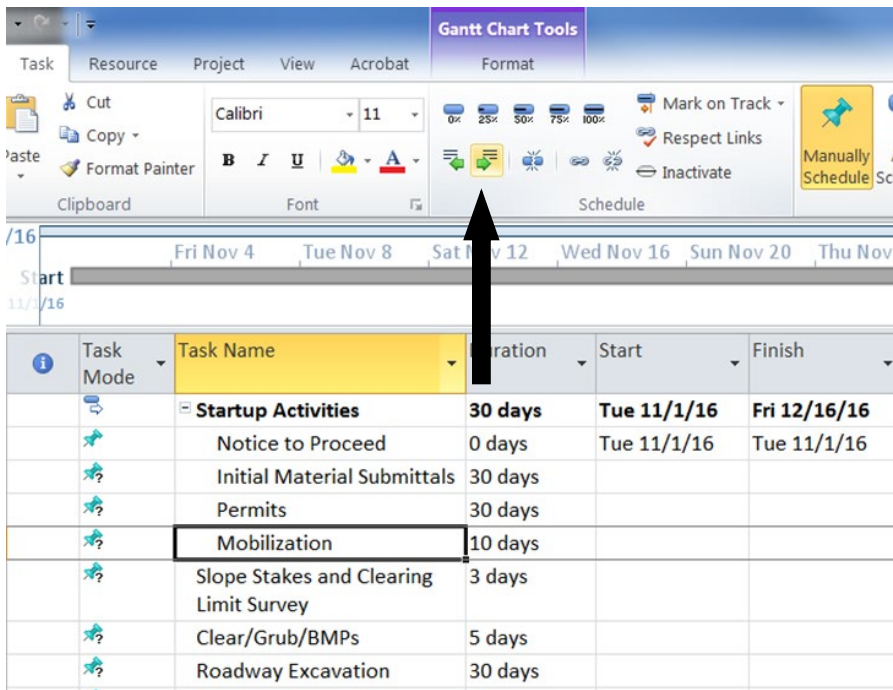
Gantt Chart Tools

Task Resource Project View Acrobat Format

Cut
Copy
Paste
Format Painter
Clipboard

Calibri 11
B I U A
Font

0% 25% 50% 75% 100%
Mark on Track
Respect Links
Inactivate
Schedule

Manually Schedule

/16
Fri Nov 4 Tue Nov 8 Sat N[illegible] 12 Wed Nov 16 Sun Nov 20 Thu Nov
Start
11/1/16

| | Task Mode | Task Name | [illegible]uration | Start | Finish |
|---|---|---|---|---|---|
| | | Startup Activities | 30 days | Tue 11/1/16 | Fri 12/16/16 |
| | | Notice to Proceed | 0 days | Tue 11/1/16 | Tue 11/1/16 |
| | | Initial Material Submittals | 30 days | | |
| | | Permits | 30 days | | |
| | | Mobilization | 10 days | | |
| | | Slope Stakes and Clearing Limit Survey | 3 days | | |
| | | Clear/Grub/BMPs | 5 days | | |
| | | Roadway Excavation | 30 days | | |